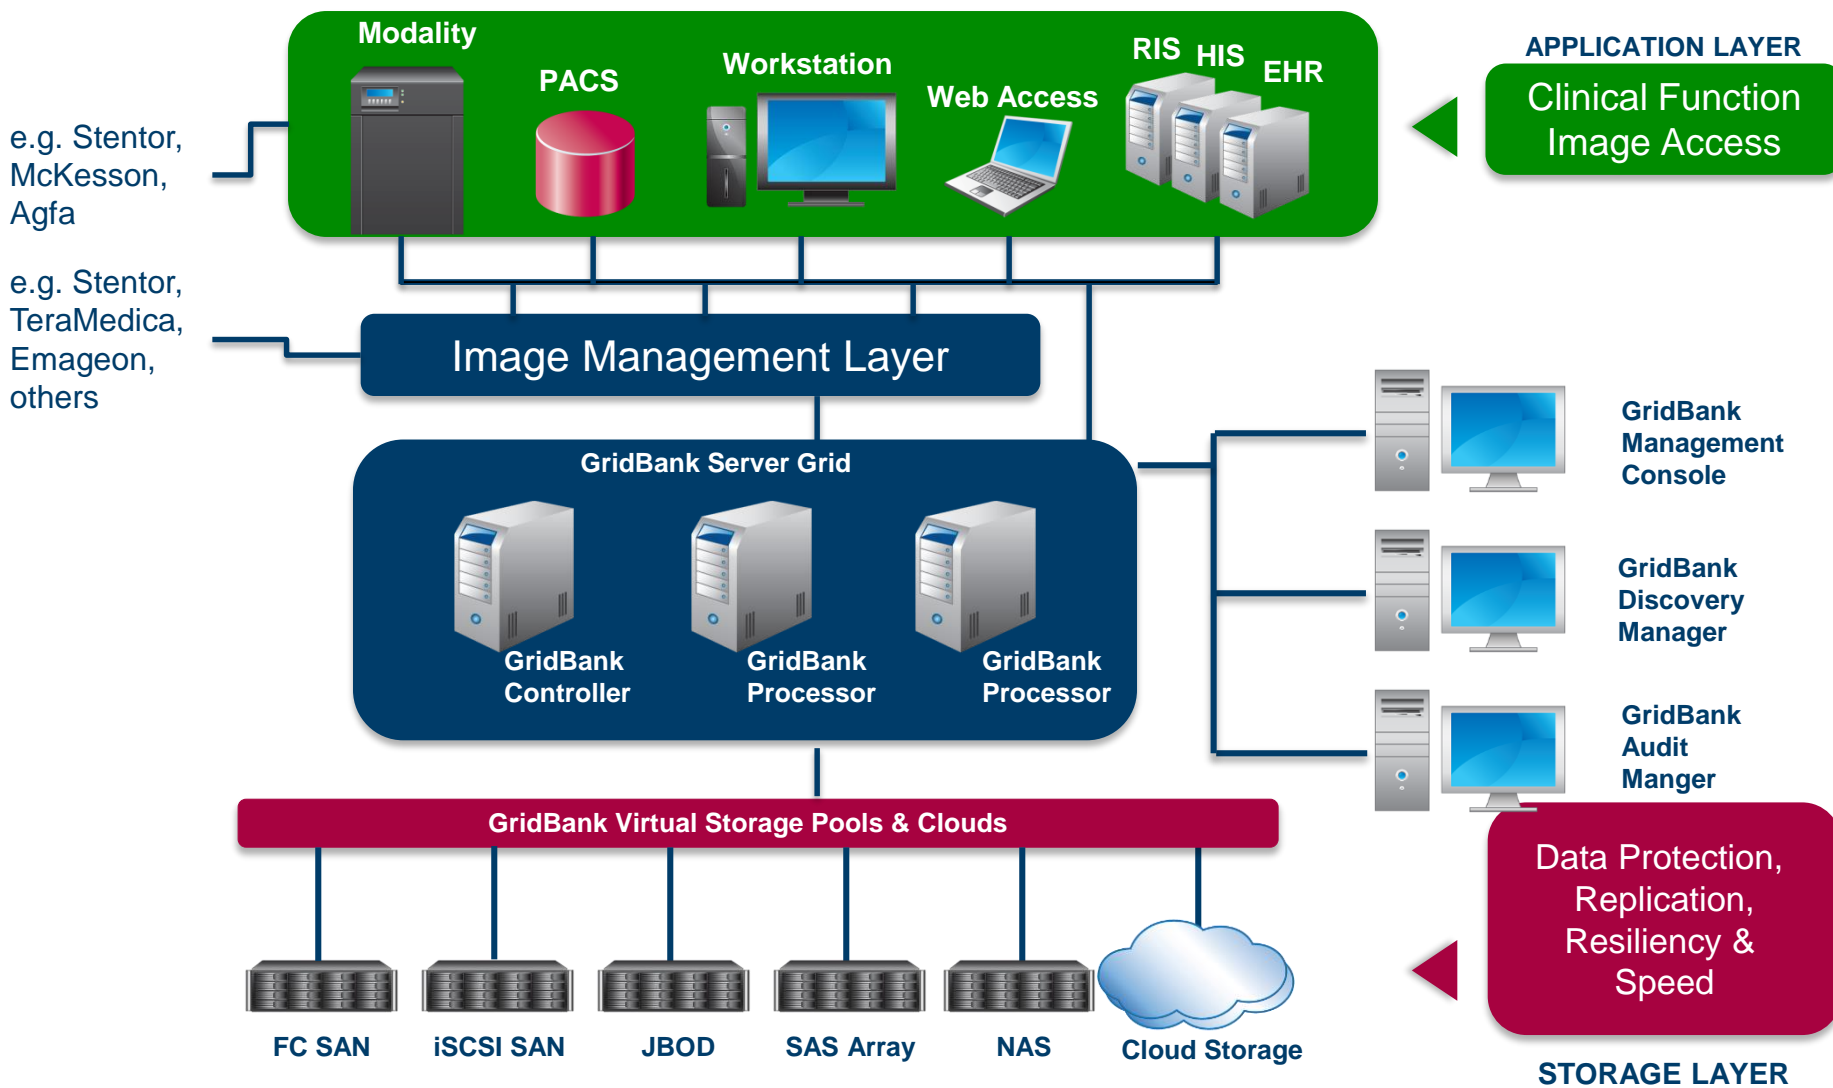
Modality
PACS
Workstation
Web Access
RIS HIS EHR

APPLICATION LAYER
Clinical Function Image Access

e.g. Stentor, McKesson, Agfa

e.g. Stentor, TeraMedica, Emageon, others

Image Management Layer

GridBank Server Grid
GridBank Controller
GridBank Processor
GridBank Processor

GridBank Management Console
GridBank Discovery Manager
GridBank Audit Manger

GridBank Virtual Storage Pools & Clouds

Data Protection, Replication, Resiliency & Speed

FC SAN
iSCSI SAN
JBOD
SAS Array
NAS
Cloud Storage

STORAGE LAYER